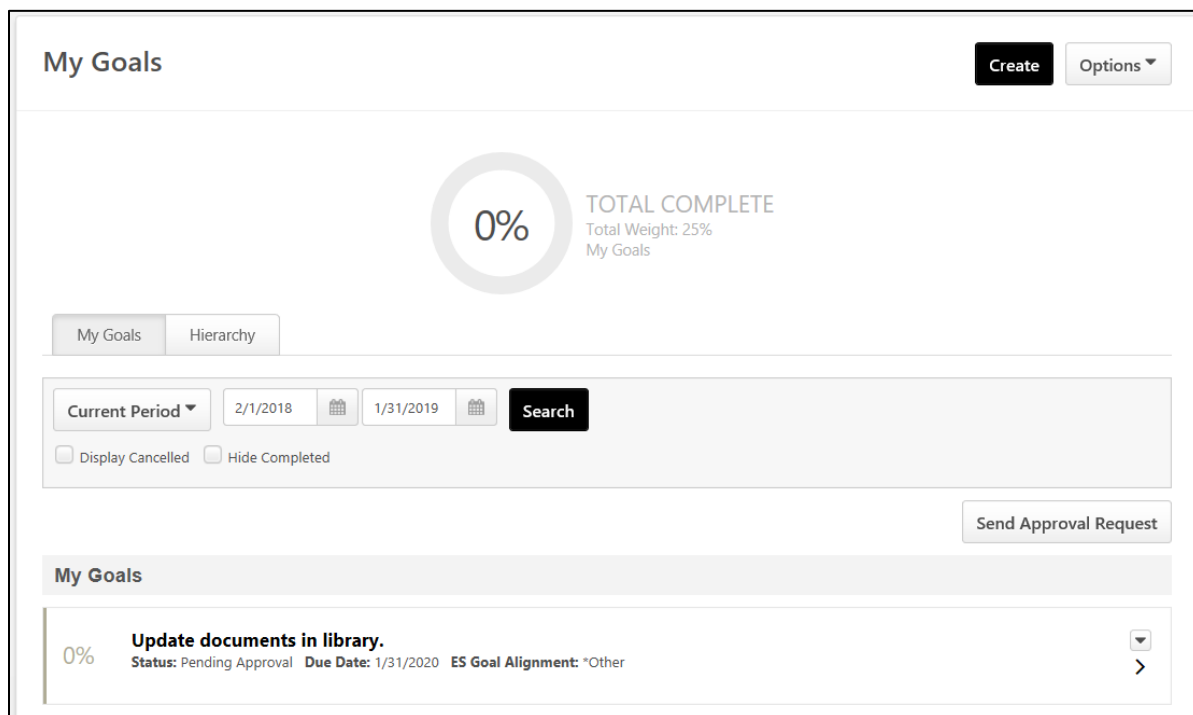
My Goals

Create

Options

0%

TOTAL COMPLETE
Total Weight: 25%
My Goals

My Goals

Hierarchy

Current Period

2/1/2018

1/31/2019

Search

Display Cancelled

Hide Completed

Send Approval Request

My Goals

0%

Update documents in library.

Status: Pending Approval Due Date: 1/31/2020 ES Goal Alignment: *Other